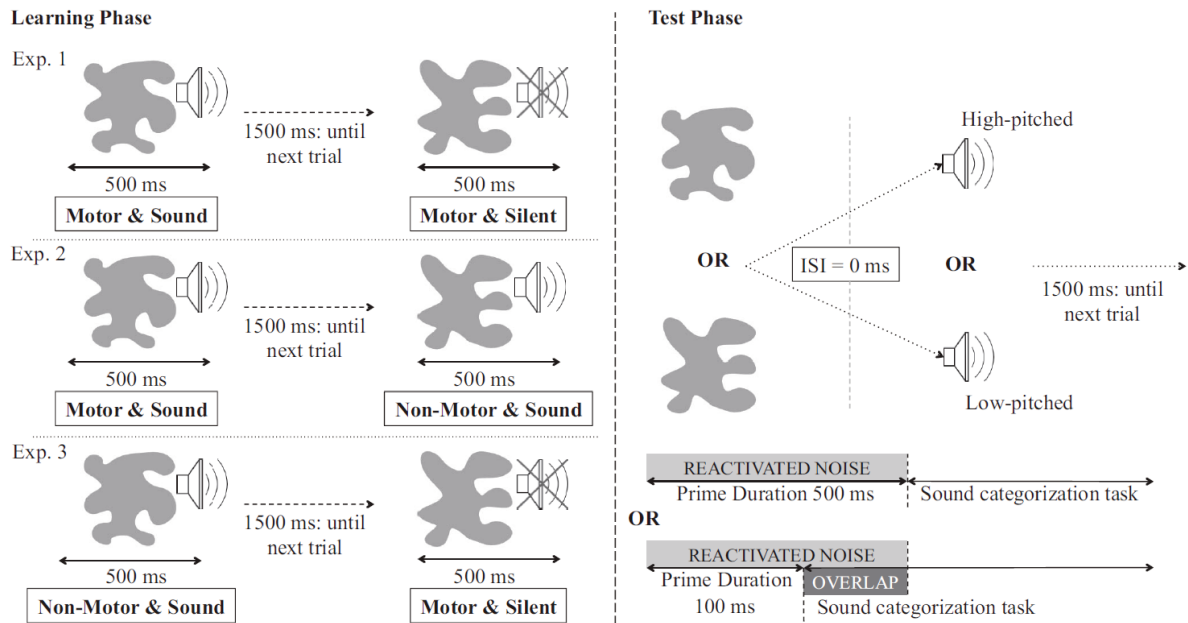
Learning Phase

Exp. 1

1500 ms: until next trial

500 ms

Motor & Sound

500 ms

Motor & Silent

Exp. 2

1500 ms: until next trial

500 ms

Motor & Sound

500 ms

Non-Motor & Sound

Exp. 3

1500 ms: until next trial

500 ms

Non-Motor & Sound

500 ms

Motor & Silent

Test Phase

High-pitched

OR

ISI = 0 ms

OR

1500 ms: until next trial

Low-pitched

REACTIVATED NOISE

Prime Duration 500 ms

Sound categorization task

OR

REACTIVATED NOISE

Prime Duration 100 ms

OVERLAP

Sound categorization task